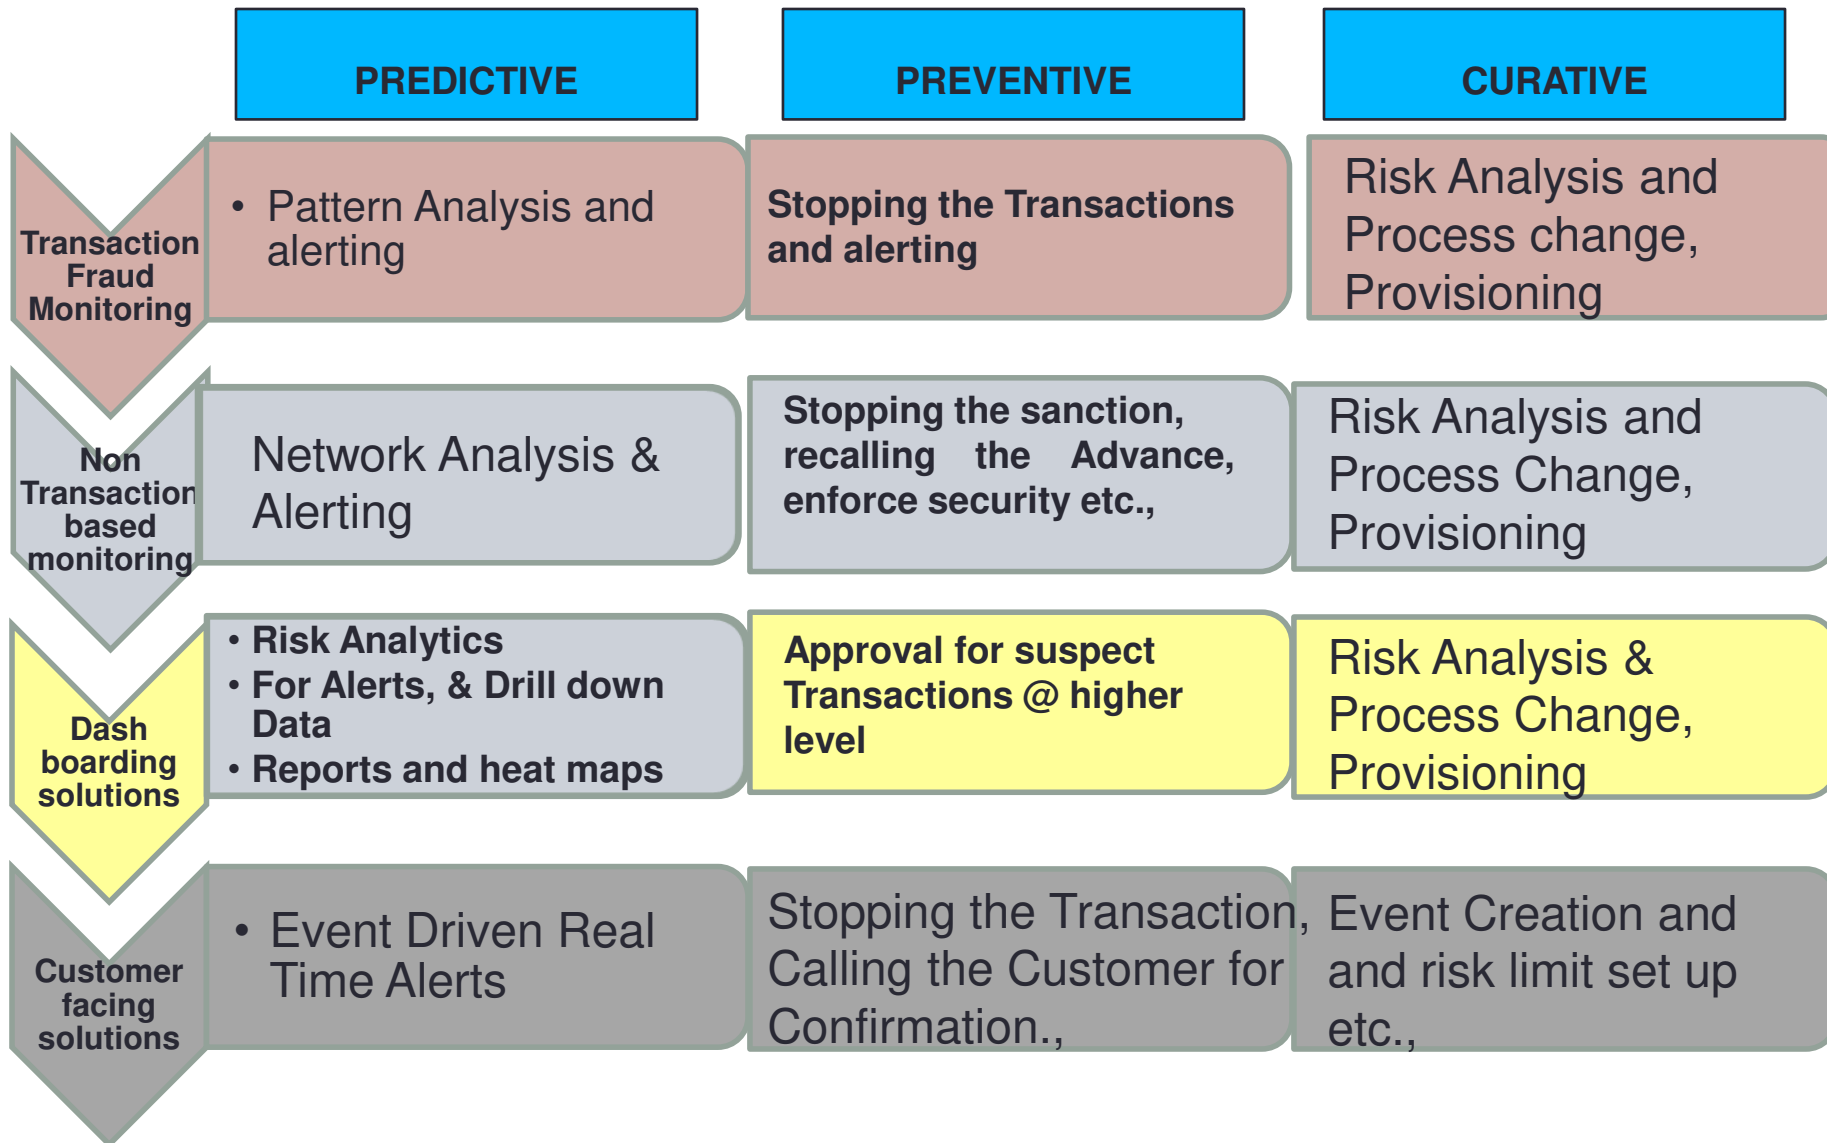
| | PREDICTIVE | PREVENTIVE | CURATIVE |
|---|---|---|---|
| Transaction Fraud Monitoring | • Pattern Analysis and alerting | Stopping the Transactions and alerting | Risk Analysis and Process change, Provisioning |
| Non Transaction based monitoring | Network Analysis & Alerting | Stopping the sanction, recalling the Advance, enforce security etc., | Risk Analysis and Process Change, Provisioning |
| Dash boarding solutions | • Risk Analytics • For Alerts, & Drill down Data • Reports and heat maps | Approval for suspect Transactions @ higher level | Risk Analysis & Process Change, Provisioning |
| Customer facing solutions | • Event Driven Real Time Alerts | Stopping the Transaction, Calling the Customer for Confirmation., | Event Creation and and risk limit set up etc., |